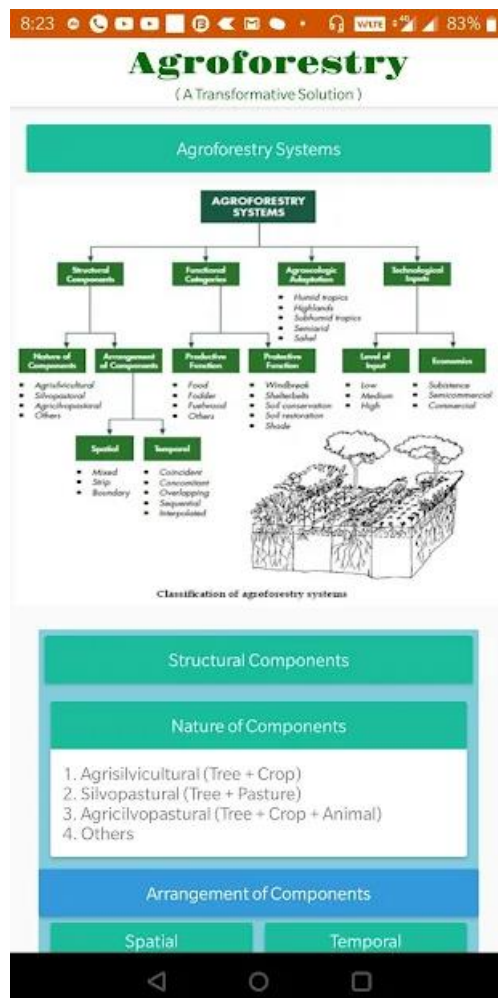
8:23 83%

Agroforestry
( A Transformative Solution )

Agroforestry Systems

AGROFORESTRY SYSTEMS

Structural Components

Functional Categories

Agroecologic Adaptation
• Humid tropics
• Highlands
• Subhumid tropics
• Semiarid
• Sahel

Technological Inputs

Nature of Components
• Agrisilvicultural
• Silvopastoral
• Agrisilvopastoral
• Others

Arrangement of Components

Productive Function
• Food
• Fodder
• Fuelwood
• Others

Protective Function
• Windbreak
• Shelterbelts
• Soil conservation
• Soil restoration
• Shade

Level of Input
• Low
• Medium
• High

Economics
• Subsistence
• Semicommercial
• Commercial

Spatial
• Mixed
• Strip
• Boundary

Temporal
• Coincident
• Concomitant
• Overlapping
• Sequential
• Interpolated

Classification of agroforestry systems

Structural Components

Nature of Components

1. Agrisilvicultural (Tree + Crop)
2. Silvopastural (Tree + Pasture)
3. Agricilvopastural (Tree + Crop + Animal)
4. Others

Arrangement of Components

Spatial

Temporal